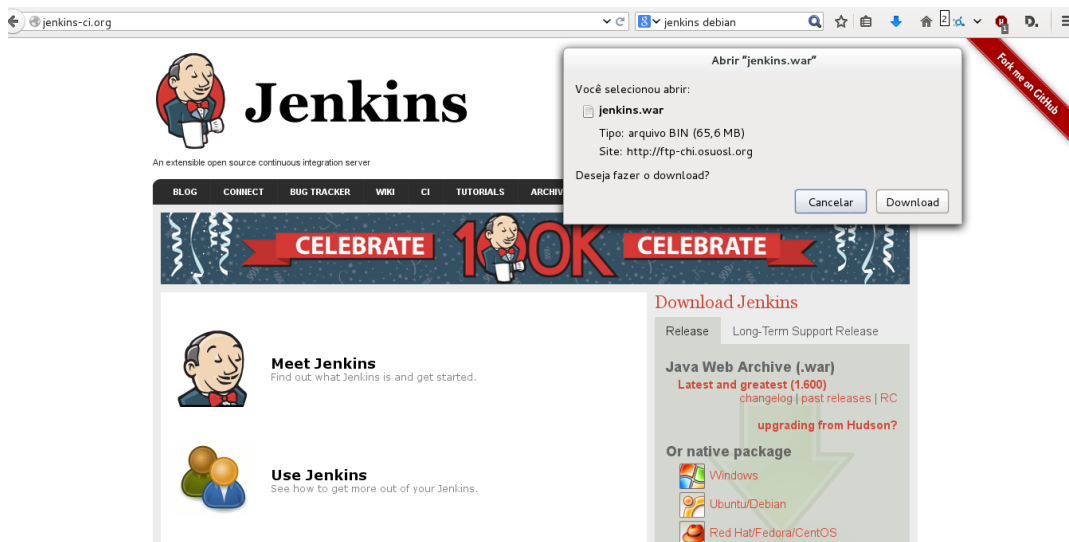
jenkins-ci.org

jenkins debian

Fork me on GitHub

Jenkins

An extensible open source continuous integration server

BLOG CONNECT BUG TRACKER WIKI CI TUTORIALS ARCHIV

CELEBRATE 100K CELEBRATE

Abrir "jenkins.war"

Você selecionou abrir:

jenkins.war

Tipo: arquivo BIN (65,6 MB)

Site: http://ftp-chi.osuosl.org

Deseja fazer o download?

Cancelar Download

Meet Jenkins
Find out what Jenkins is and get started.

Use Jenkins
See how to get more out of your Jenkins.

Download Jenkins

Release Long-Term Support Release

Java Web Archive (.war)
Latest and greatest (1.600)
changelog | past releases | RC

upgrading from Hudson?

Or native package

Windows

Ubuntu/Debian

Red Hat/Fedora/CentOS